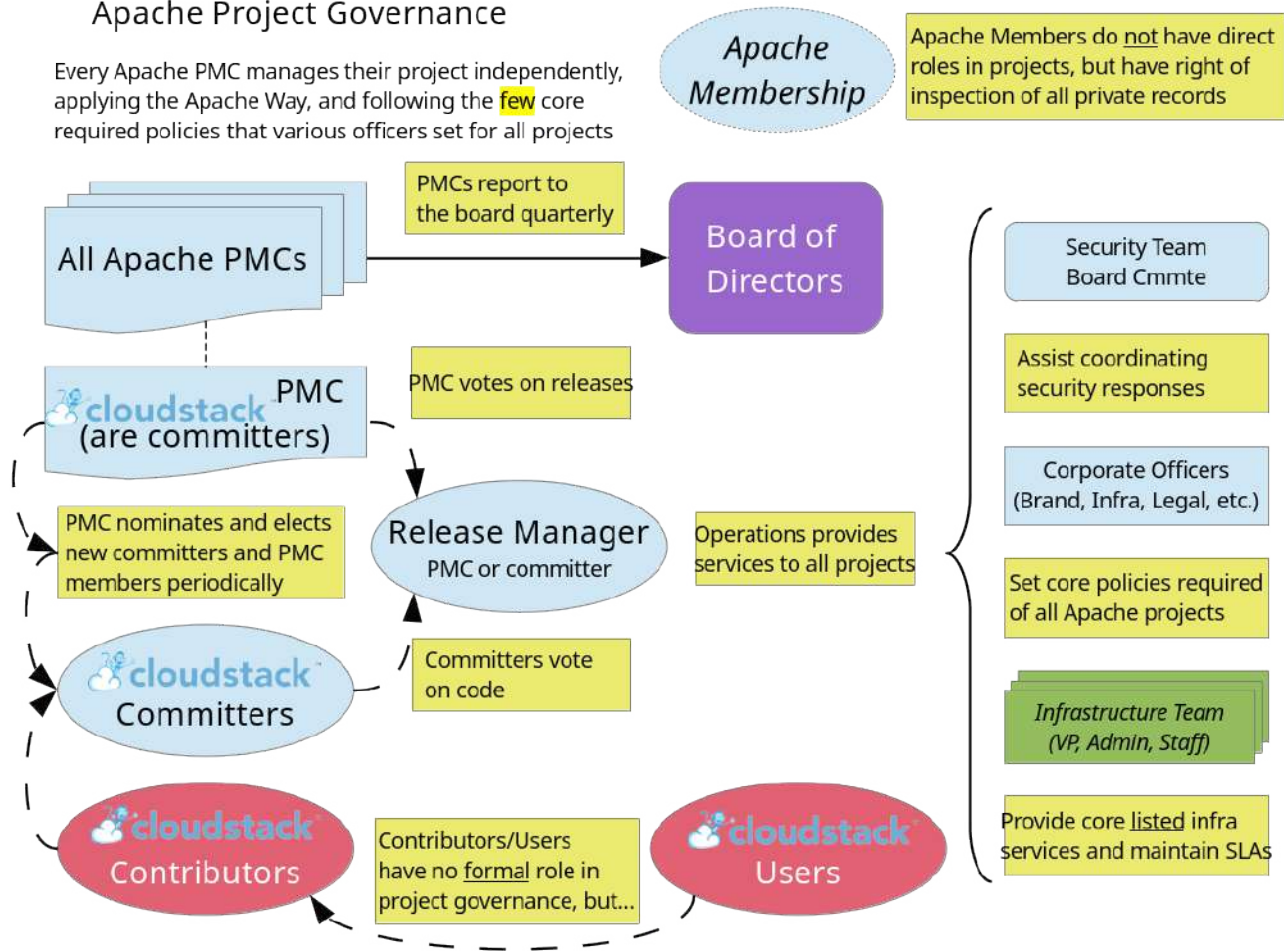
Apache Project Governance

Every Apache PMC manages their project independently, applying the Apache Way, and following the few core required policies that various officers set for all projects

Apache Membership

Apache Members do not have direct roles in projects, but have right of inspection of all private records

PMCs report to the board quarterly

All Apache PMCs

Board of Directors

Security Team Board Cmmte

Assist coordinating security responses

Corporate Officers (Brand, Infra, Legal, etc.)

Set core policies required of all Apache projects

Infrastructure Team (VP, Admin, Staff)

Provide core listed infra services and maintain SLAs

cloudstack PMC (are committers)

PMC votes on releases

PMC nominates and elects new committers and PMC members periodically

Release Manager PMC or committer

Operations provides services to all projects

cloudstack Committers

Committers vote on code

cloudstack Contributors

Contributors/Users have no formal role in project governance, but...

cloudstack Users